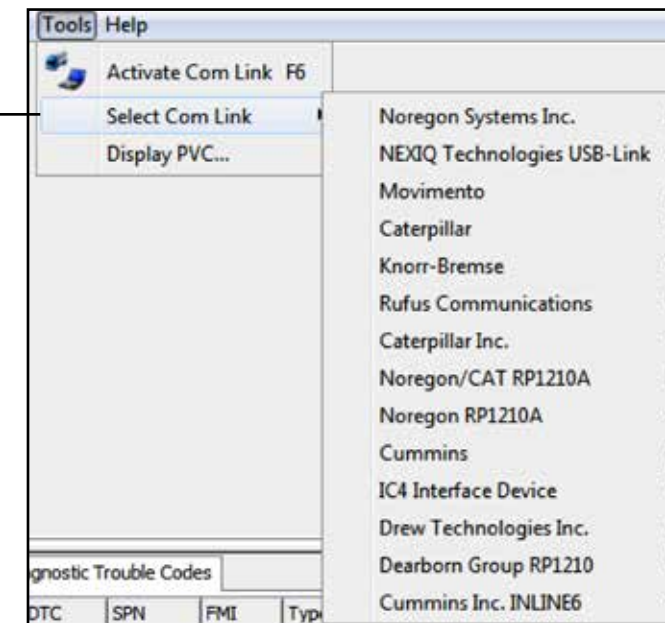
Tools Help

Activate Com Link F6

Select Com Link

Display PVC...

Noregon Systems Inc.

NEXIQ Technologies USB-Link

Movimento

Caterpillar

Knorr-Bremse

Rufus Communications

Caterpillar Inc.

Noregon/CAT RP1210A

Noregon RP1210A

Cummins

IC4 Interface Device

Drew Technologies Inc.

Dearborn Group RP1210

Cummins Inc. INLINE6

gnostic Trouble Codes

| DTC | SPN | FMI | Typ |
|---|---|---|---|